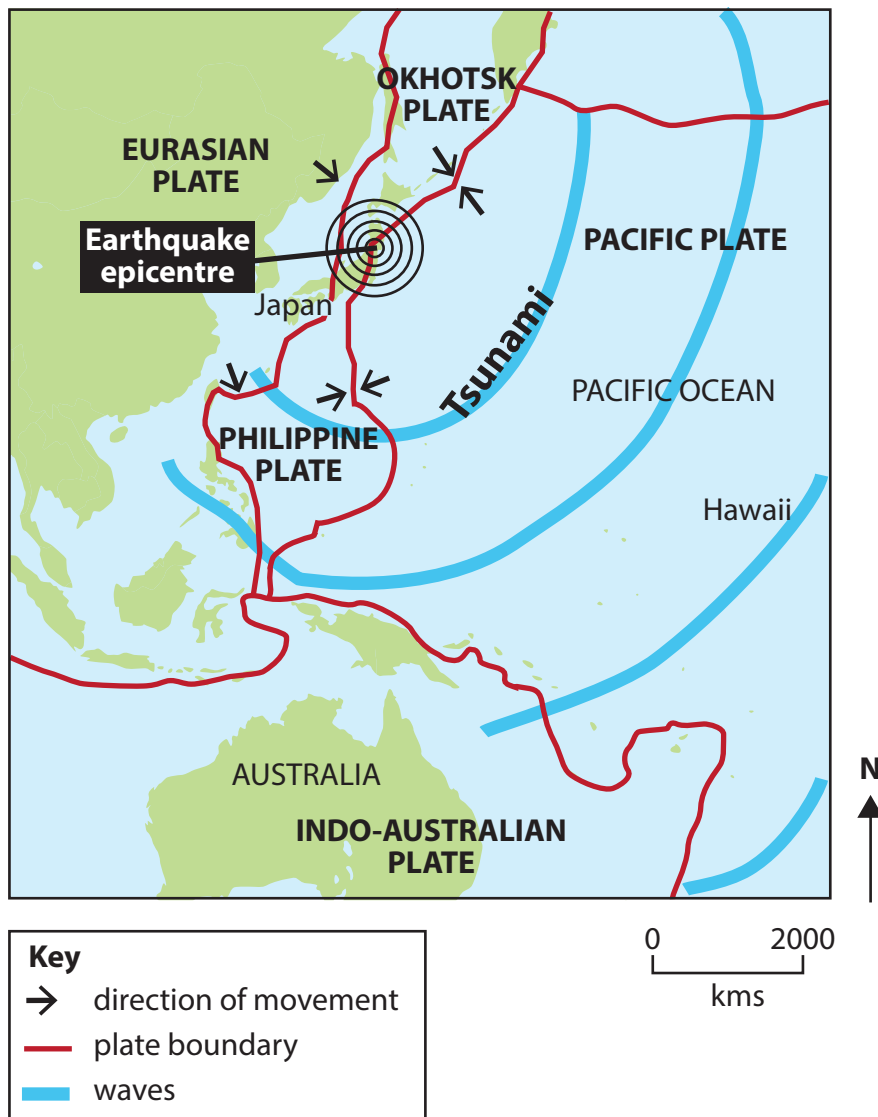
OKHOTSK PLATE

EURASIAN PLATE

Earthquake epicentre

Japan

PACIFIC PLATE

Tsunami

PACIFIC OCEAN

PHILIPPINE PLATE

Hawaii

AUSTRALIA

INDO-AUSTRALIAN PLATE

N

0 2000
kms

Key
direction of movement
plate boundary
waves